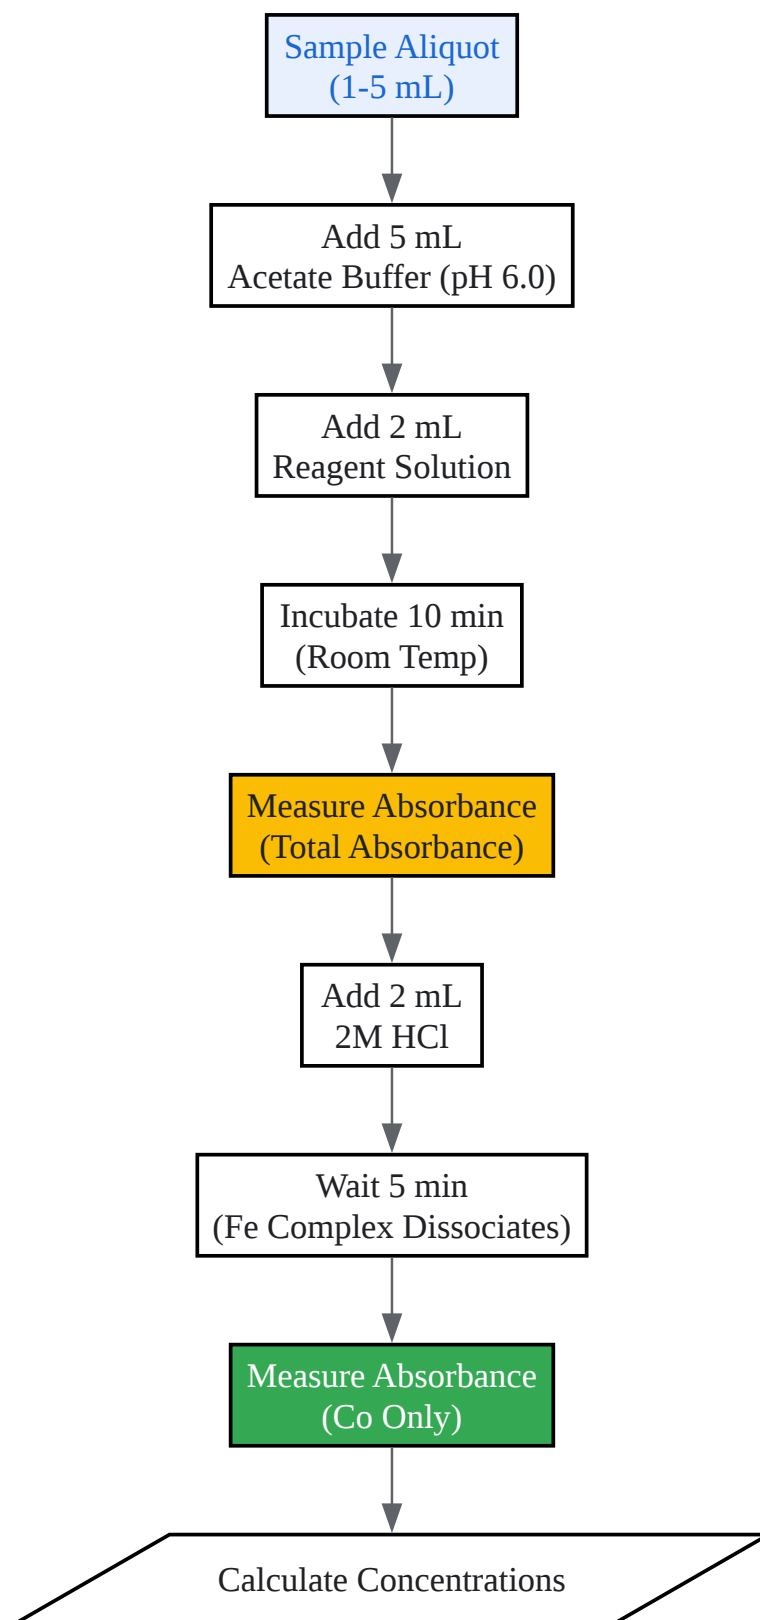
Sample Aliquot
(1-5 mL)

Add 5 mL
Acetate Buffer (pH 6.0)

Add 2 mL
Reagent Solution

Incubate 10 min
(Room Temp)

Measure Absorbance
(Total Absorbance)

Add 2 mL
2M HCl

Wait 5 min
(Fe Complex Dissociates)

Measure Absorbance
(Co Only)

Calculate Concentrations